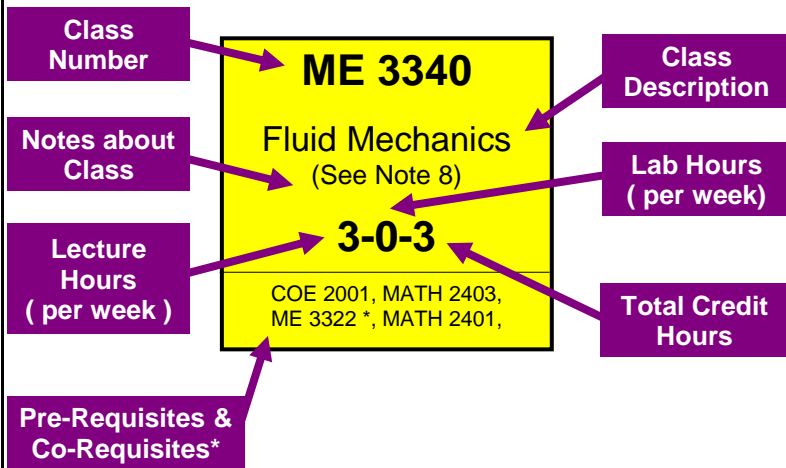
Class Number

ME 3340

Fluid Mechanics
(See Note 8)

3-0-3

COE 2001, MATH 2403, ME 3322 *, MATH 2401,

Class Description

Notes about Class

Lab Hours ( per week)

Lecture Hours ( per week )

Total Credit Hours

Pre-Requisites & Co-Requisites*